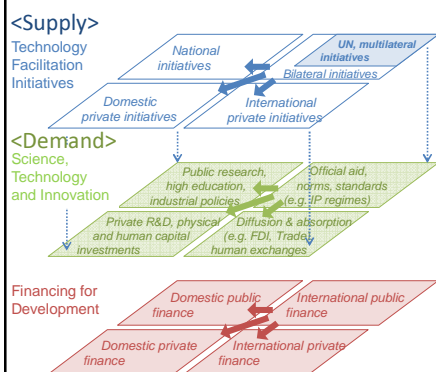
<Supply>
Technology Facilitation Initiatives

National initiatives
UN, multilateral initiatives
Bilateral initiatives
Domestic private initiatives
International private initiatives

<Demand>
Science, Technology and Innovation

Public research, high education, industrial policies
Official aid, norms, standards (e.g. IP regimes)
Private R&D, physical and human capital investments
Diffusion & absorption (e.g. FDI, Trade, human exchanges

Financing for Development

Domestic public finance
International public finance
Domestic private finance
International private finance